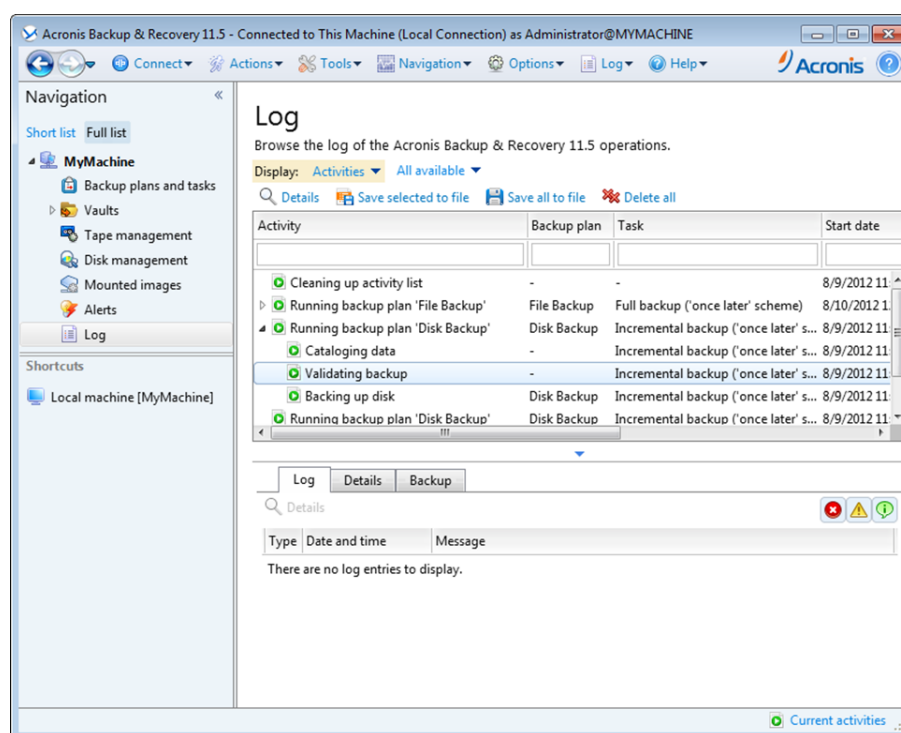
Acronis Backup & Recovery 11.5 - Connected to This Machine (Local Connection) as Administrator@MYMACHINE

Connect▾ Actions▾ Tools▾ Navigation▾ Options▾ Log▾ Help▾ Acronis

Navigation «

Short list Full list

MyMachine
Backup plans and tasks
Vaults
Tape management
Disk management
Mounted images
Alerts
Log

Shortcuts

Local machine [MyMachine]

Log

Browse the log of the Acronis Backup & Recovery 11.5 operations.

Display: Activities ▾ All available ▾

Details Save selected to file Save all to file Delete all

| Activity | Backup plan | Task | Start date |
|---|---|---|---|
| Cleaning up activity list | - | - | 8/9/2012 11 |
| Running backup plan 'File Backup' | File Backup | Full backup ('once later' scheme) | 8/10/2012 1 |
| Running backup plan 'Disk Backup' | Disk Backup | Incremental backup ('once later' s... | 8/9/2012 11 |
| Cataloging data | - | Incremental backup ('once later' s... | 8/9/2012 11 |
| Validating backup | - | Incremental backup ('once later' s... | 8/9/2012 11 |
| Backing up disk | Disk Backup | Incremental backup ('once later' s... | 8/9/2012 11 |
| Running backup plan 'Disk Backup' | Disk Backup | Incremental backup ('once later' s... | 8/9/2012 11 |

Log Details Backup

Details

| Type | Date and time | Message |
|---|---|---|

There are no log entries to display.

Current activities